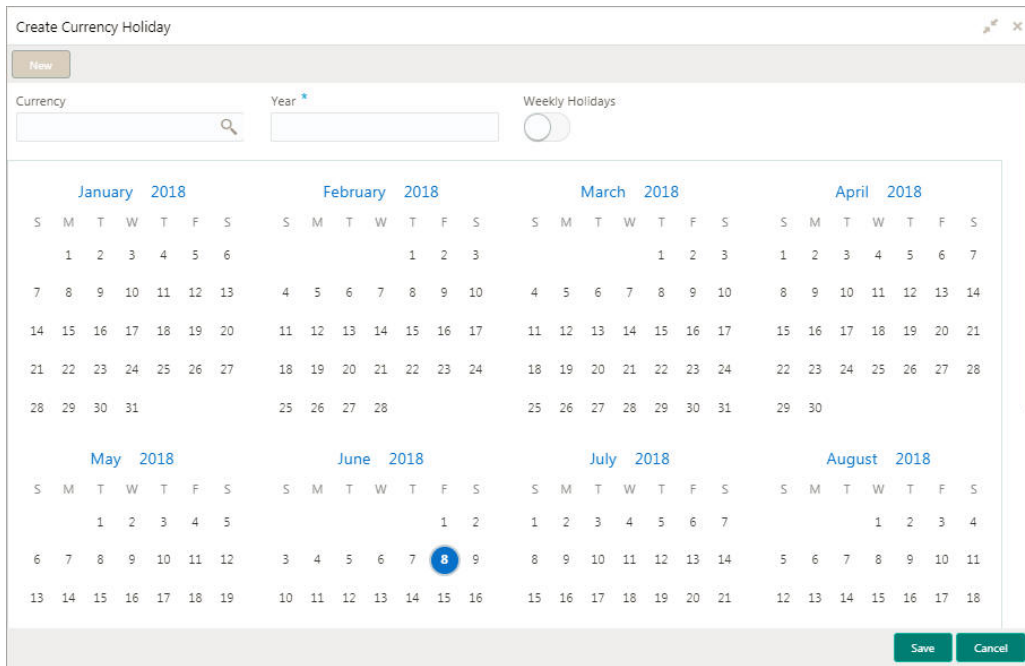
Create Currency Holiday

New

Currency

Year *

Weekly Holidays

January 2018

| S | M | T | W | T | F | S |
|---|---|---|---|---|---|---|
| | 1 | 2 | 3 | 4 | 5 | 6 |
| 7 | 8 | 9 | 10 | 11 | 12 | 13 |
| 14 | 15 | 16 | 17 | 18 | 19 | 20 |
| 21 | 22 | 23 | 24 | 25 | 26 | 27 |
| 28 | 29 | 30 | 31 | | | |

February 2018

| S | M | T | W | T | F | S |
|---|---|---|---|---|---|---|
| | | | | 1 | 2 | 3 |
| 4 | 5 | 6 | 7 | 8 | 9 | 10 |
| 11 | 12 | 13 | 14 | 15 | 16 | 17 |
| 18 | 19 | 20 | 21 | 22 | 23 | 24 |
| 25 | 26 | 27 | 28 | | | |

March 2018

| S | M | T | W | T | F | S |
|---|---|---|---|---|---|---|
| | | | | 1 | 2 | 3 |
| 4 | 5 | 6 | 7 | 8 | 9 | 10 |
| 11 | 12 | 13 | 14 | 15 | 16 | 17 |
| 18 | 19 | 20 | 21 | 22 | 23 | 24 |
| 25 | 26 | 27 | 28 | 29 | 30 | 31 |

April 2018

| S | M | T | W | T | F | S |
|---|---|---|---|---|---|---|
| 1 | 2 | 3 | 4 | 5 | 6 | 7 |
| 8 | 9 | 10 | 11 | 12 | 13 | 14 |
| 15 | 16 | 17 | 18 | 19 | 20 | 21 |
| 22 | 23 | 24 | 25 | 26 | 27 | 28 |
| 29 | 30 | | | | | |

May 2018

| S | M | T | W | T | F | S |
|---|---|---|---|---|---|---|
| | | 1 | 2 | 3 | 4 | 5 |
| 6 | 7 | 8 | 9 | 10 | 11 | 12 |
| 13 | 14 | 15 | 16 | 17 | 18 | 19 |

June 2018

| S | M | T | W | T | F | S |
|---|---|---|---|---|---|---|
| | | | | | 1 | 2 |
| 3 | 4 | 5 | 6 | 7 | 8 | 9 |
| 10 | 11 | 12 | 13 | 14 | 15 | 16 |

July 2018

| S | M | T | W | T | F | S |
|---|---|---|---|---|---|---|
| 1 | 2 | 3 | 4 | 5 | 6 | 7 |
| 8 | 9 | 10 | 11 | 12 | 13 | 14 |
| 15 | 16 | 17 | 18 | 19 | 20 | 21 |

August 2018

| S | M | T | W | T | F | S |
|---|---|---|---|---|---|---|
| | | | 1 | 2 | 3 | 4 |
| 5 | 6 | 7 | 8 | 9 | 10 | 11 |
| 12 | 13 | 14 | 15 | 16 | 17 | 18 |

Save Cancel